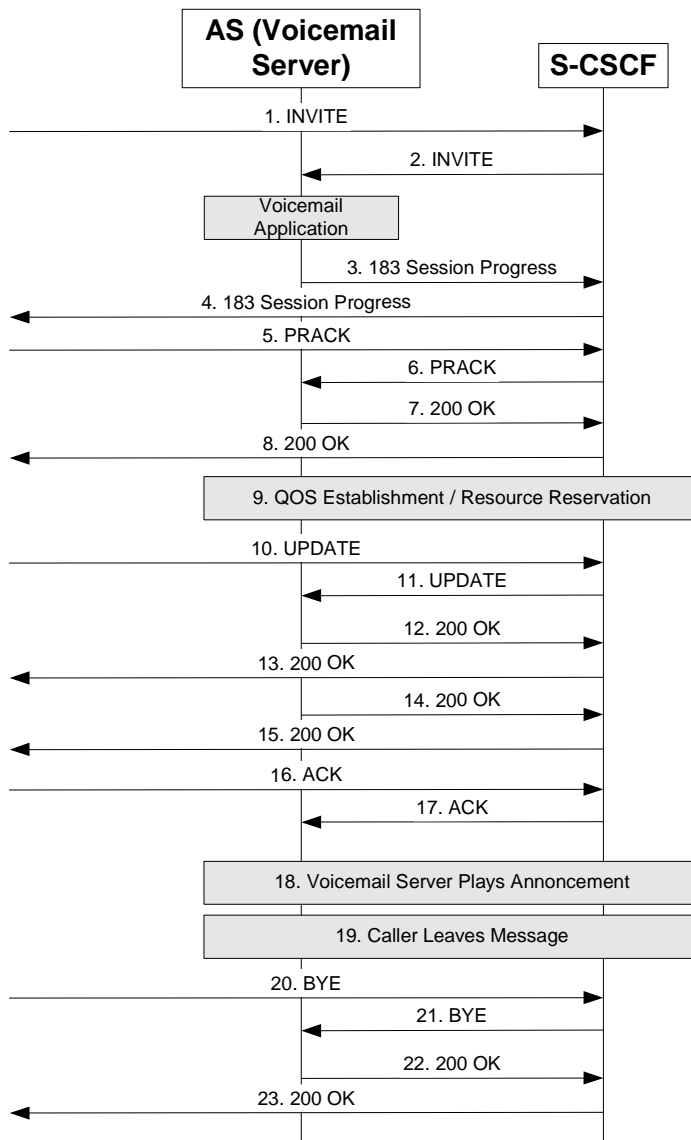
AS (Voicemail Server)

S-CSCF

1. INVITE

2. INVITE

Voicemail Application

3. 183 Session Progress

4. 183 Session Progress

5. PRACK

6. PRACK

7. 200 OK

8. 200 OK

9. QOS Establishment / Resource Reservation

10. UPDATE

11. UPDATE

12. 200 OK

13. 200 OK

14. 200 OK

15. 200 OK

16. ACK

17. ACK

18. Voicemail Server Plays Annoncement

19. Caller Leaves Message

20. BYE

21. BYE

22. 200 OK

23. 200 OK